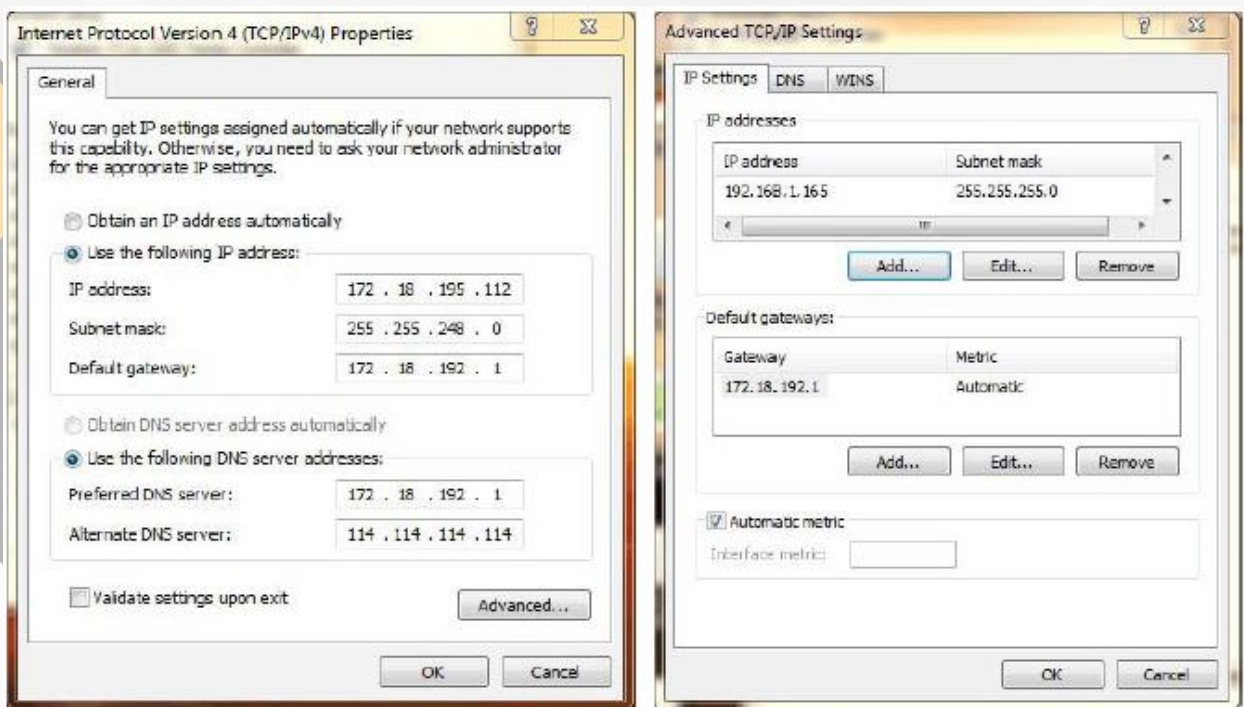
Internet Protocol Version 4 (TCP/IPv4) Properties

?

General

You can get IP settings assigned automatically if your network supports this capability. Otherwise, you need to ask your network administrator for the appropriate IP settings.

Obtain an IP address automatically

Use the following IP address:

IP address: 172 . 18 . 195 . 112

Subnet mask: 255 . 255 . 248 . 0

Default gateway: 172 . 18 . 192 . 1

Obtain DNS server address automatically

Use the following DNS server addresses:

Preferred DNS server: 172 . 18 . 192 . 1

Alternate DNS server: 114 . 114 . 114 . 114

Validate settings upon exit

Advanced...

OK Cancel

Advanced TCP/IP Settings

?

IP Settings DNS WINS

IP addresses

| IP address | Subnet mask |
|---|---|
| 192.168.1.165 | 255.255.255.0 |

Add... Edit... Remove

Default gateways:

| Gateway | Metric |
|---|---|
| 172.18.192.1 | Automatic |

Add... Edit... Remove

Automatic metric

Interface metric:

OK Cancel